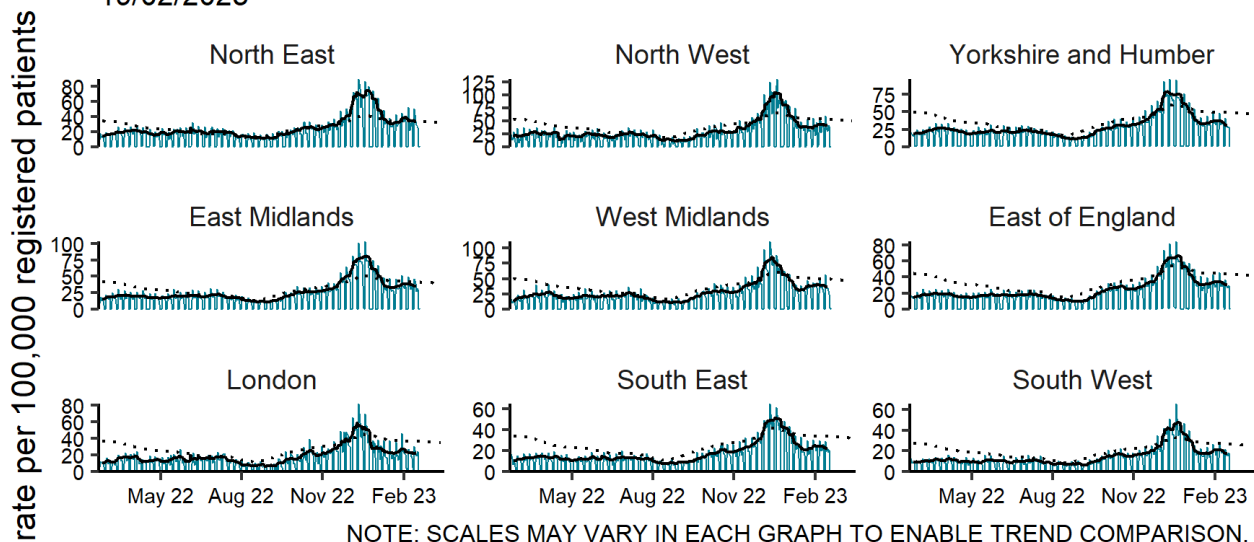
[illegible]

rate per 100,000 registered patients

North East
80
60
40
20
0

North West
125
100
75
50
25
0

Yorkshire and Humber
75
50
25
0

East Midlands
100
75
50
25
0

West Midlands
100
75
50
25
0

East of England
80
60
40
20
0

London
80
60
40
20
0
May 22 Aug 22 Nov 22 Feb 23

South East
60
40
20
0
May 22 Aug 22 Nov 22 Feb 23

South West
60
40
20
0
May 22 Aug 22 Nov 22 Feb 23

NOTE: SCALES MAY VARY IN EACH GRAPH TO ENABLE TREND COMPARISON.